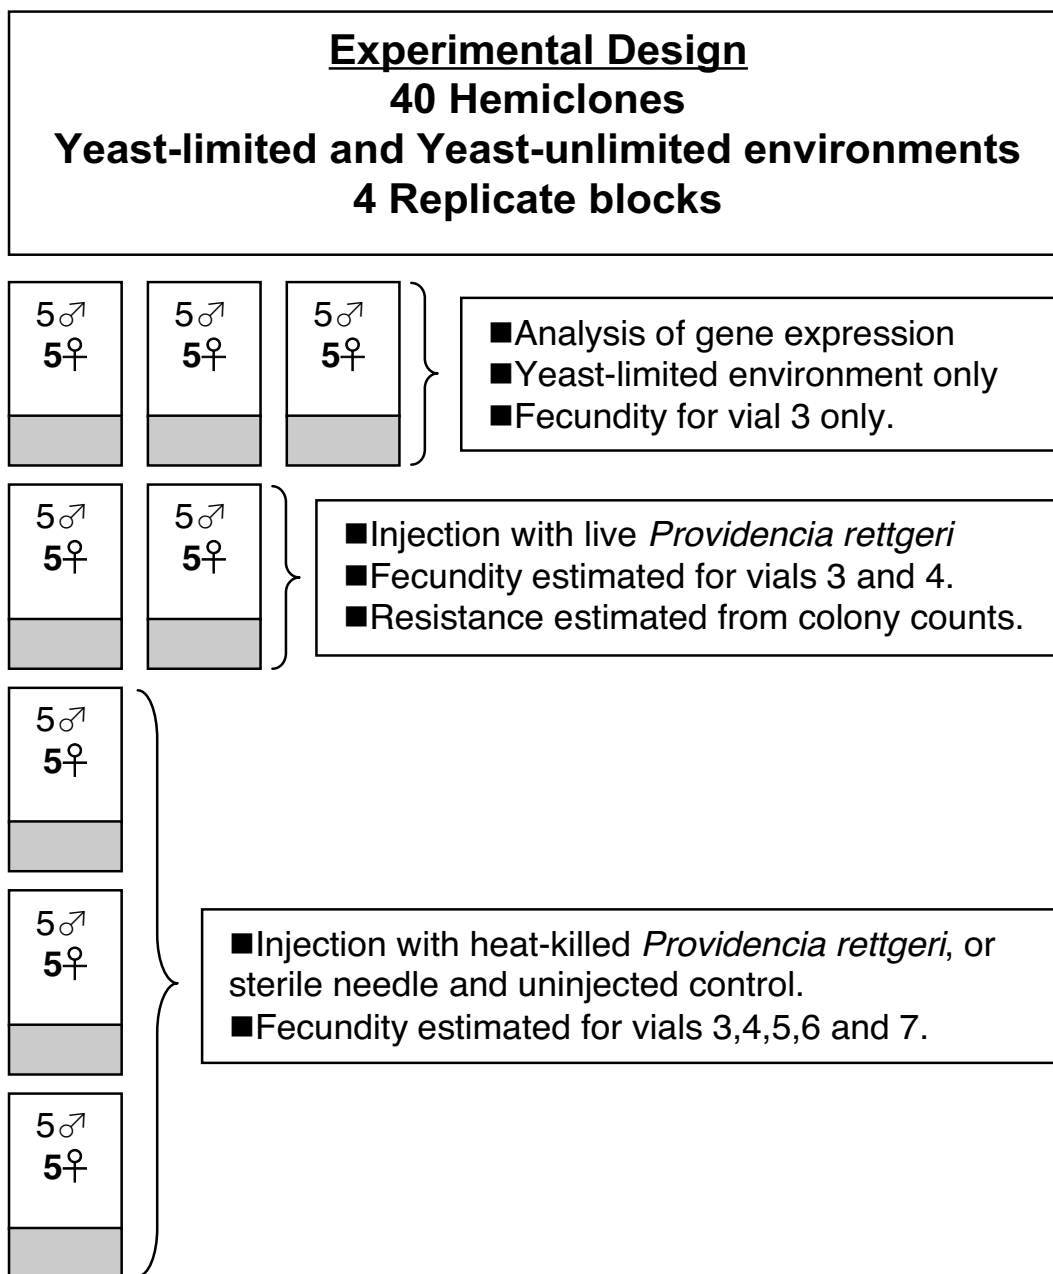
Experimental Design
40 Hemiclones
Yeast-limited and Yeast-unlimited environments
4 Replicate blocks

5♂
5♀

5♂
5♀

5♂
5♀

■Analysis of gene expression
■Yeast-limited environment only
■Fecundity for vial 3 only.

5♂
5♀

5♂
5♀

■Injection with live Providencia rettgeri
■Fecundity estimated for vials 3 and 4.
■Resistance estimated from colony counts.

5♂
5♀

5♂
5♀

5♂
5♀

■Injection with heat-killed Providencia rettgeri, or sterile needle and uninjected control.
■Fecundity estimated for vials 3,4,5,6 and 7.